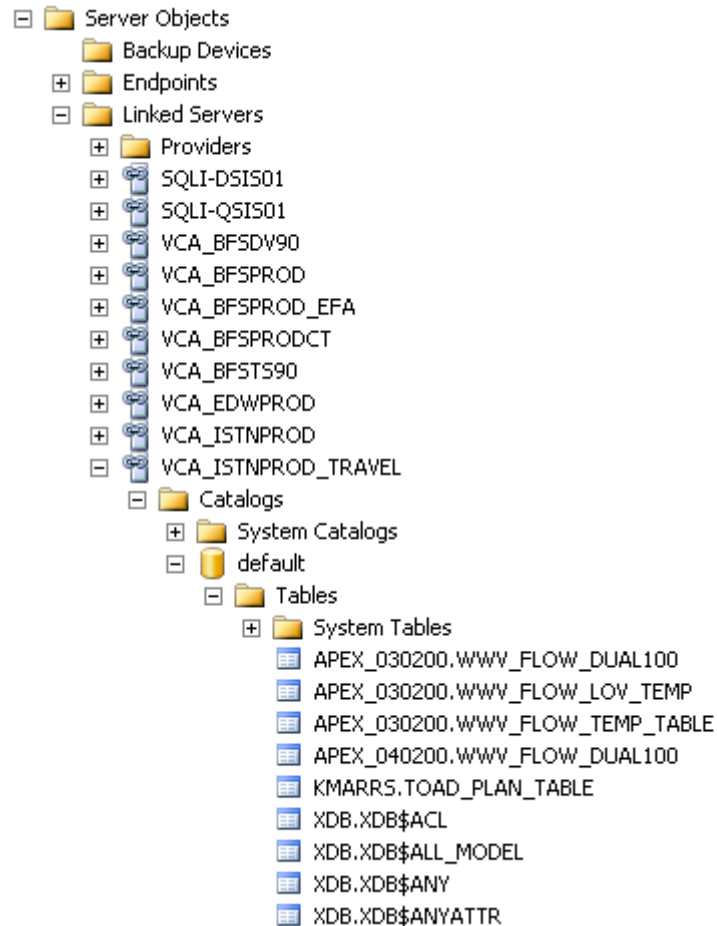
Server Objects
Backup Devices
Endpoints
Linked Servers
Providers
SQLI-DSIS01
SQLI-QSIS01
VCA_BFSDV90
VCA_BFSPROD
VCA_BFSPROD_EFA
VCA_BFSPRODCT
VCA_BFSTS90
VCA_EDWPROD
VCA_ISTNPROD
VCA_ISTNPROD_TRAVEL
Catalogs
System Catalogs
default
Tables
System Tables
APEX_030200.WWV_FLOW_DUAL100
APEX_030200.WWV_FLOW_LOV_TEMP
APEX_030200.WWV_FLOW_TEMP_TABLE
APEX_040200.WWV_FLOW_DUAL100
KMARRS.TOAD_PLAN_TABLE
XDB.XDB$ACL
XDB.XDB$ALL_MODEL
XDB.XDB$ANY
XDB.XDB$ANYATTR